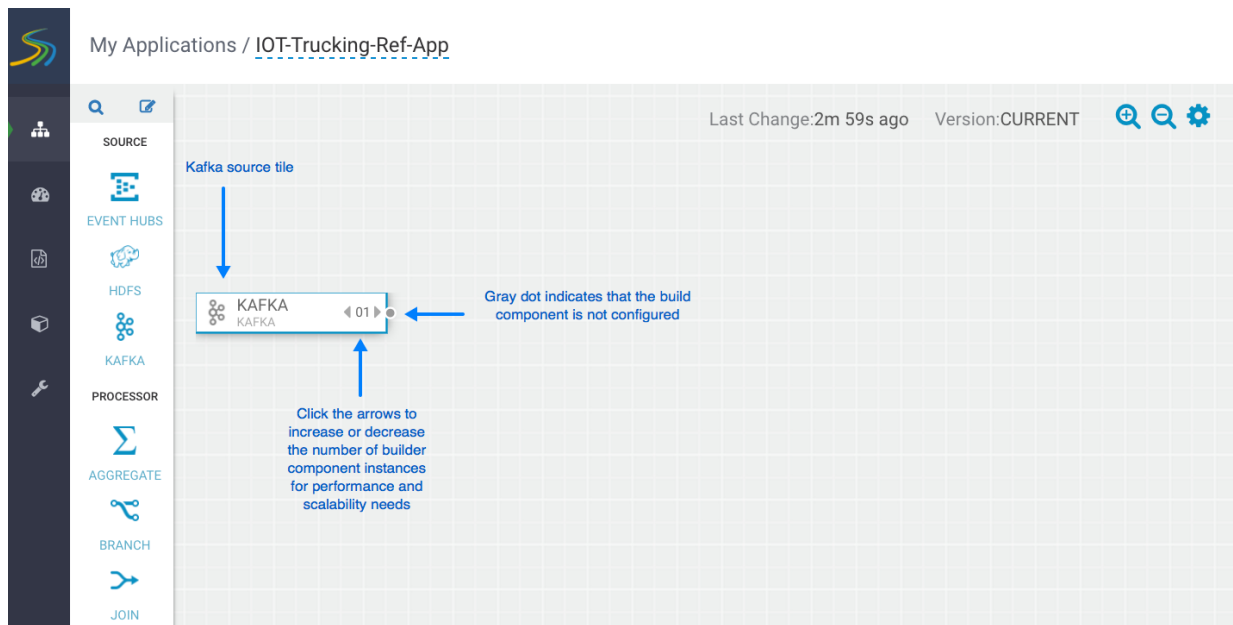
My Applications / IOT-Trucking-Ref-App

SOURCE

EVENT HUBS

HDFS

KAFKA

PROCESSOR

AGGREGATE

BRANCH

JOIN

Last Change:2m 59s ago Version:CURRENT

Kafka source tile

KAFKA
KAFKA
01

Gray dot indicates that the build component is not configured

Click the arrows to increase or decrease the number of builder component instances for performance and scalability needs